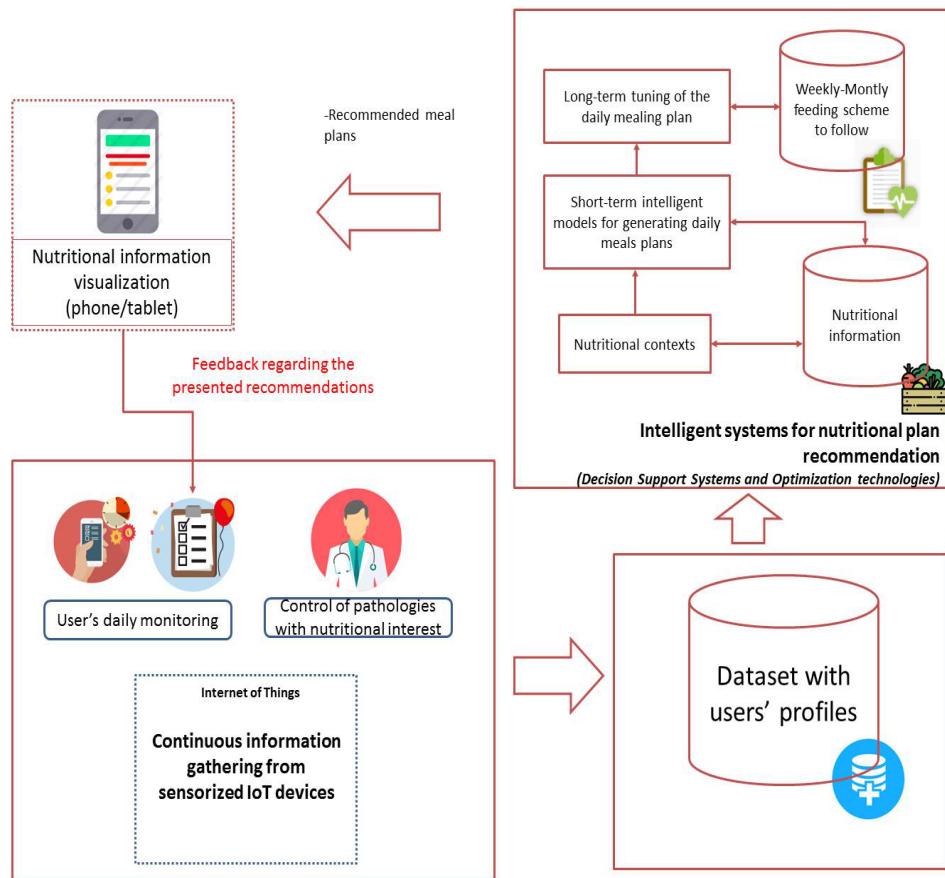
Long-term tuning of the daily mealing plan

Weekly-Montly feeding scheme to follow

Short-term intelligent models for generating daily meals plans

Nutritional information

Nutritional contexts

Intelligent systems for nutritional plan recommendation

(Decision Support Systems and Optimization technologies)

-Recommended meal plans

Nutritional information visualization (phone/tablet)

Feedback regarding the presented recommendations

User's daily monitoring

Control of pathologies with nutritional interest

Internet of Things

Continuous information gathering from sensorized IoT devices

Dataset with users' profiles